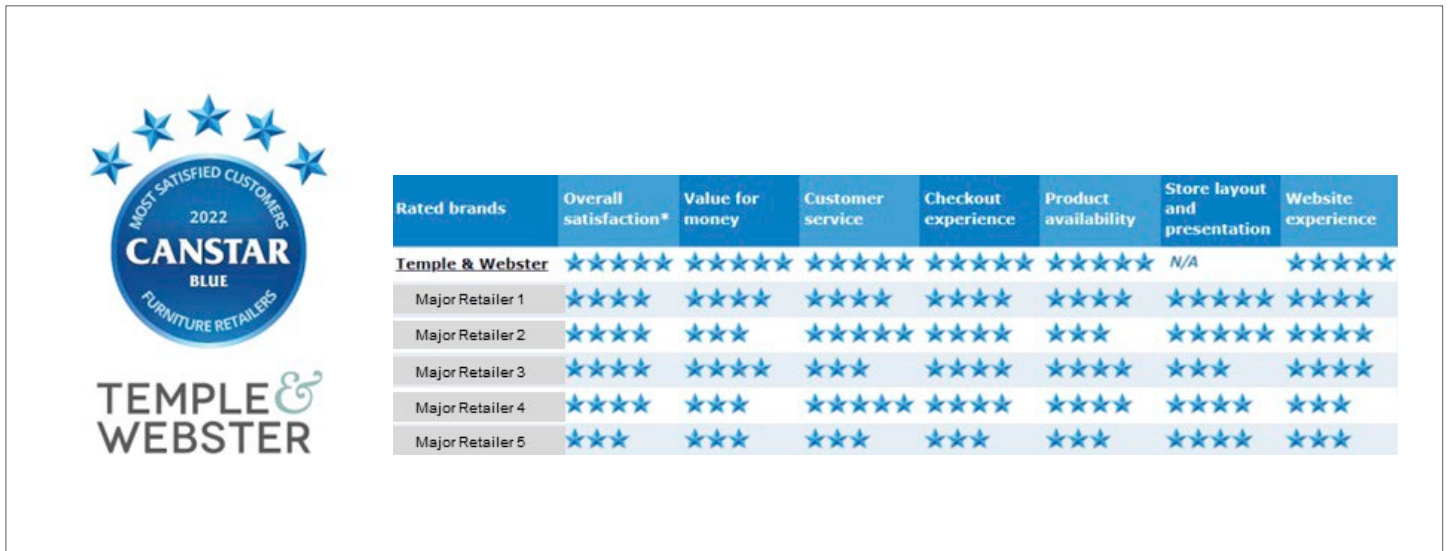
MOST SATISFIED CUSTOMERS
2022
CANSTAR
BLUE
FURNITURE RETAILERS

TEMPLE & WEBSTER

| Rated brands | Overall satisfaction* | Value for money | Customer service | Checkout experience | Product availability | Store layout and presentation | Website experience |
|---|---|---|---|---|---|---|---|
| Temple & Webster | ★★★★★ | ★★★★★ | ★★★★★ | ★★★★★ | ★★★★★ | N/A | ★★★★★ |
| Major Retailer 1 | ★★★★ | ★★★★ | ★★★★ | ★★★★ | ★★★★ | ★★★★★ | ★★★★ |
| Major Retailer 2 | ★★★★ | ★★★ | ★★★★★ | ★★★★ | ★★★ | ★★★★★ | ★★★★ |
| Major Retailer 3 | ★★★★ | ★★★★ | ★★★ | ★★★★ | ★★★★ | ★★★ | ★★★★ |
| Major Retailer 4 | ★★★★ | ★★★ | ★★★★★ | ★★★★ | ★★★★ | ★★★★ | ★★★ |
| Major Retailer 5 | ★★★ | ★★★ | ★★★ | ★★★ | ★★★ | ★★★★ | ★★★ |